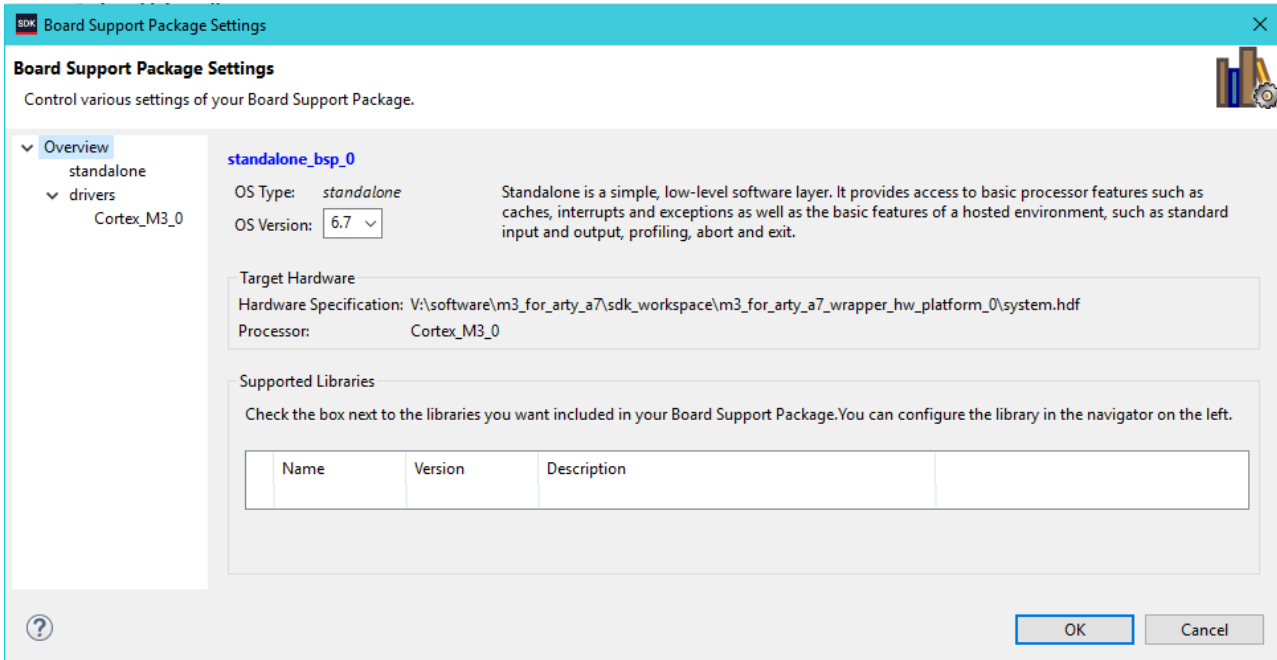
SDK Board Support Package Settings

Board Support Package Settings

Control various settings of your Board Support Package.

Overview
standalone
drivers
Cortex_M3_0

standalone_bsp_0

OS Type: standalone
OS Version: 6.7

Standalone is a simple, low-level software layer. It provides access to basic processor features such as caches, interrupts and exceptions as well as the basic features of a hosted environment, such as standard input and output, profiling, abort and exit.

Target Hardware

Hardware Specification: V:\software\m3_for_arty_a7\sdk_workspace\m3_for_arty_a7_wrapper_hw_platform_0\system.hdf

Processor: Cortex_M3_0

Supported Libraries

Check the box next to the libraries you want included in your Board Support Package.You can configure the library in the navigator on the left.

| | Name | Version | Description | |
|---|---|---|---|---|

?

OK

Cancel